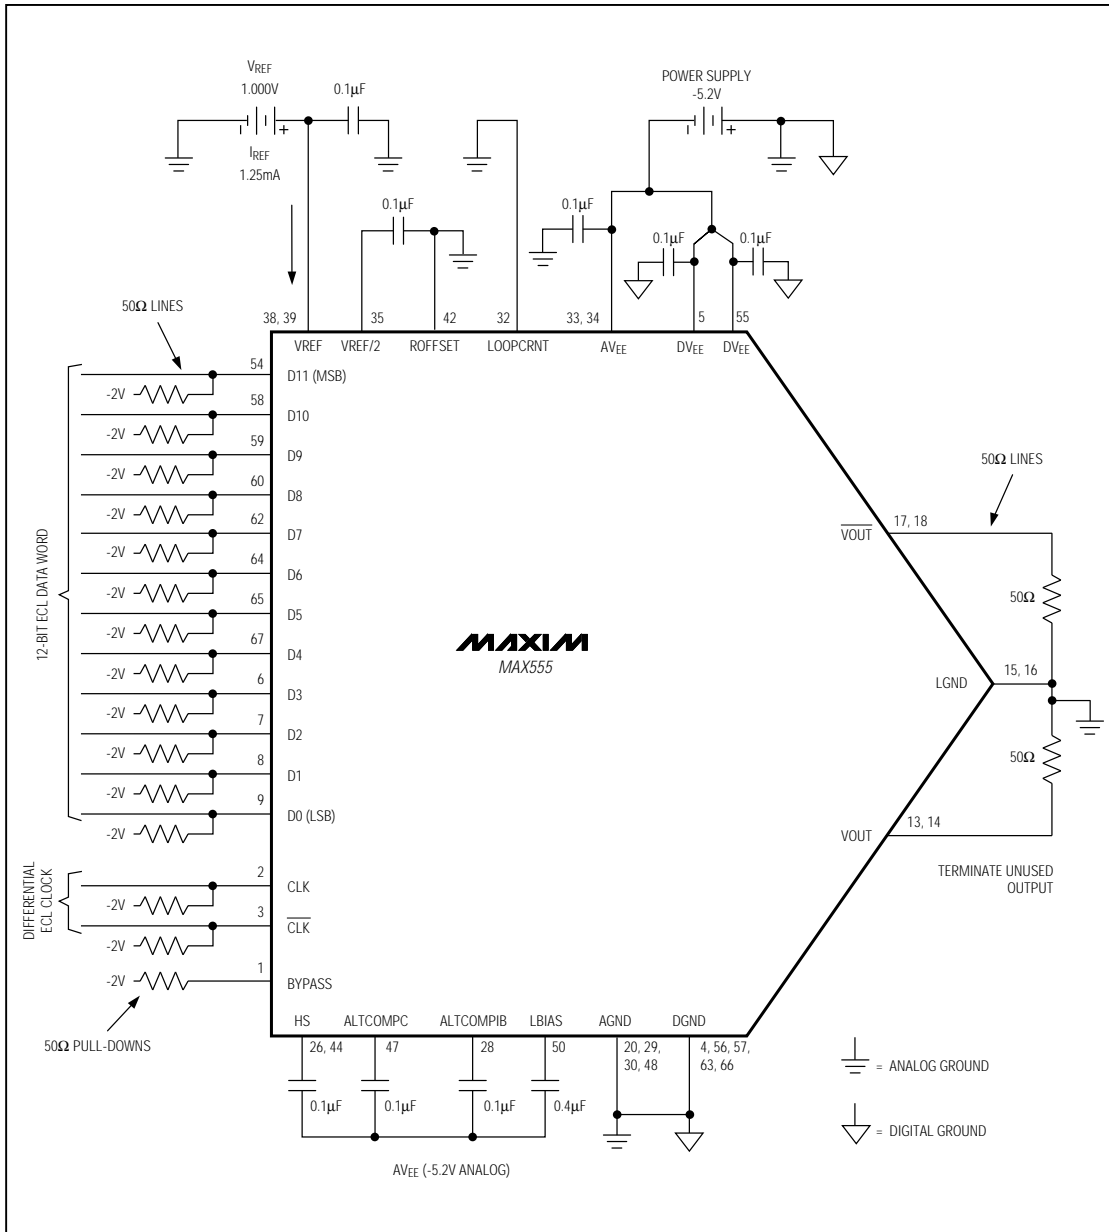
$V_{REF}$
1.000V
0.1µF
$I_{REF}$
1.25mA
POWER SUPPLY
-5.2V
0.1µF
0.1µF
0.1µF
0.1µF
50Ω LINES
38, 39
35
42
32
33, 34
5
55
VREF
VREF/2
ROFFSET
LOOPCRNT
$AV_{EE}$
$DV_{EE}$
$DV_{EE}$
54
D11 (MSB)
58
D10
59
D9
60
D8
62
D7
64
D6
65
D5
67
D4
6
D3
7
D2
8
D1
9
D0 (LSB)
-2V
-2V
-2V
-2V
-2V
-2V
-2V
-2V
-2V
-2V
-2V
-2V
12-BIT ECL DATA WORD
MAXIM
MAX555
50Ω LINES
$\overline{VOUT}$
17, 18
50Ω
LGND
15, 16
50Ω
VOUT
13, 14
TERMINATE UNUSED OUTPUT
DIFFERENTIAL ECL CLOCK
2
CLK
-2V
3
$\overline{CLK}$
-2V
1
BYPASS
-2V
50Ω PULL-DOWNS
HS
ALTCOMPC
ALTCOMPIB
LBIAS
AGND
DGND
26, 44
47
28
50
20, 29, 30, 48
4, 56, 57, 63, 66
0.1µF
0.1µF
0.1µF
0.4µF
$AV_{EE}$ (-5.2V ANALOG)
= ANALOG GROUND
= DIGITAL GROUND